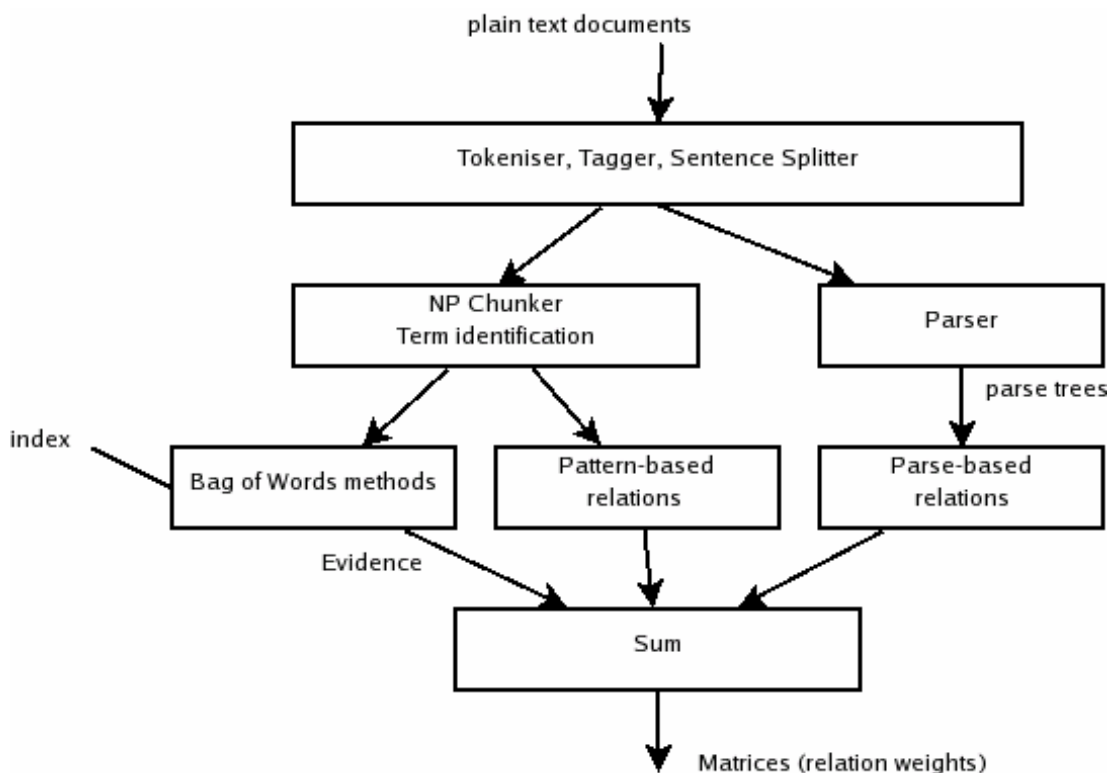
plain text documents

Tokeniser, Tagger, Sentence Splitter

NP Chunker
Term identification

Parser

parse trees

index

Bag of Words methods

Pattern-based relations

Parse-based relations

Evidence

Sum

Matrices (relation weights)